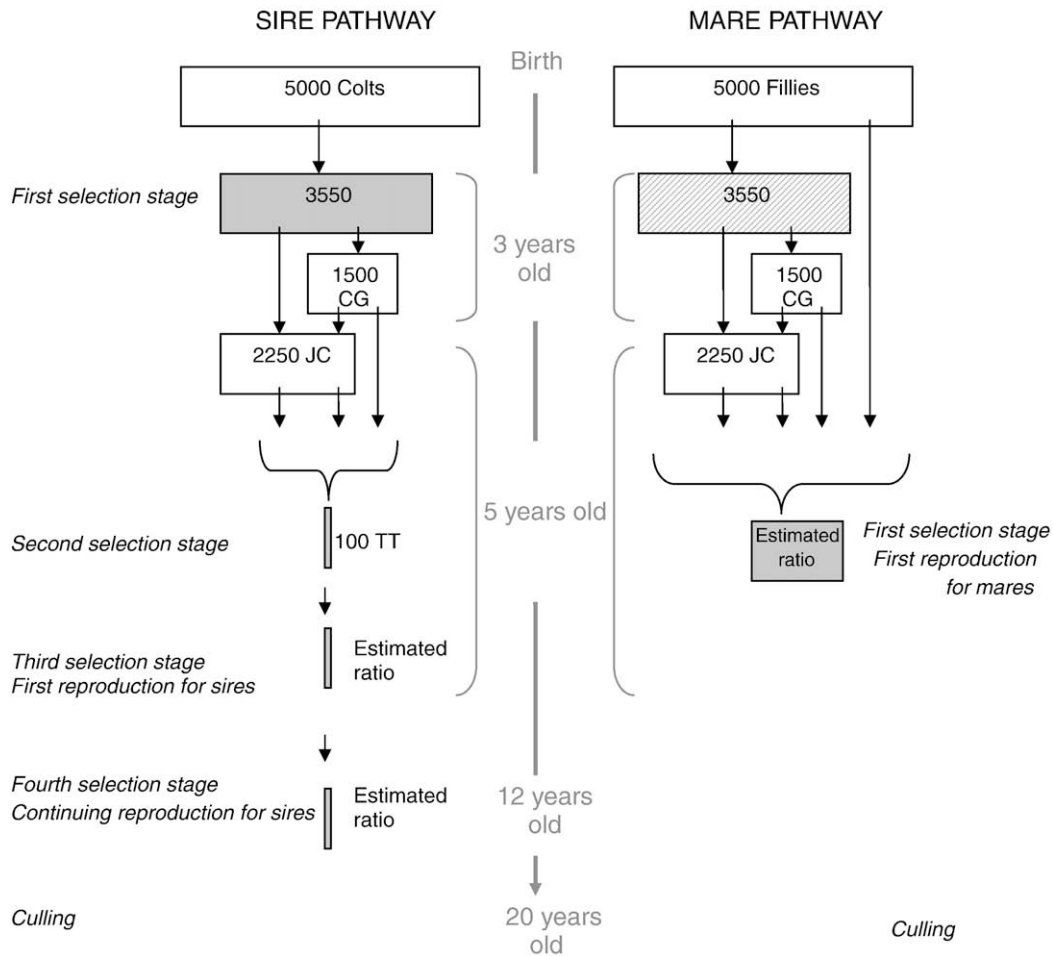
SIRE PATHWAY

MARE PATHWAY

Birth

5000 Colts

5000 Fillies

First selection stage

3550

3550

3 years old

1500 CG

1500 CG

2250 JC

2250 JC

5 years old

Second selection stage

100 TT

Estimated ratio

First selection stage
First reproduction for mares

Third selection stage
First reproduction for sires

Estimated ratio

Fourth selection stage
Continuing reproduction for sires

Estimated ratio

12 years old

Culling

20 years old

Culling